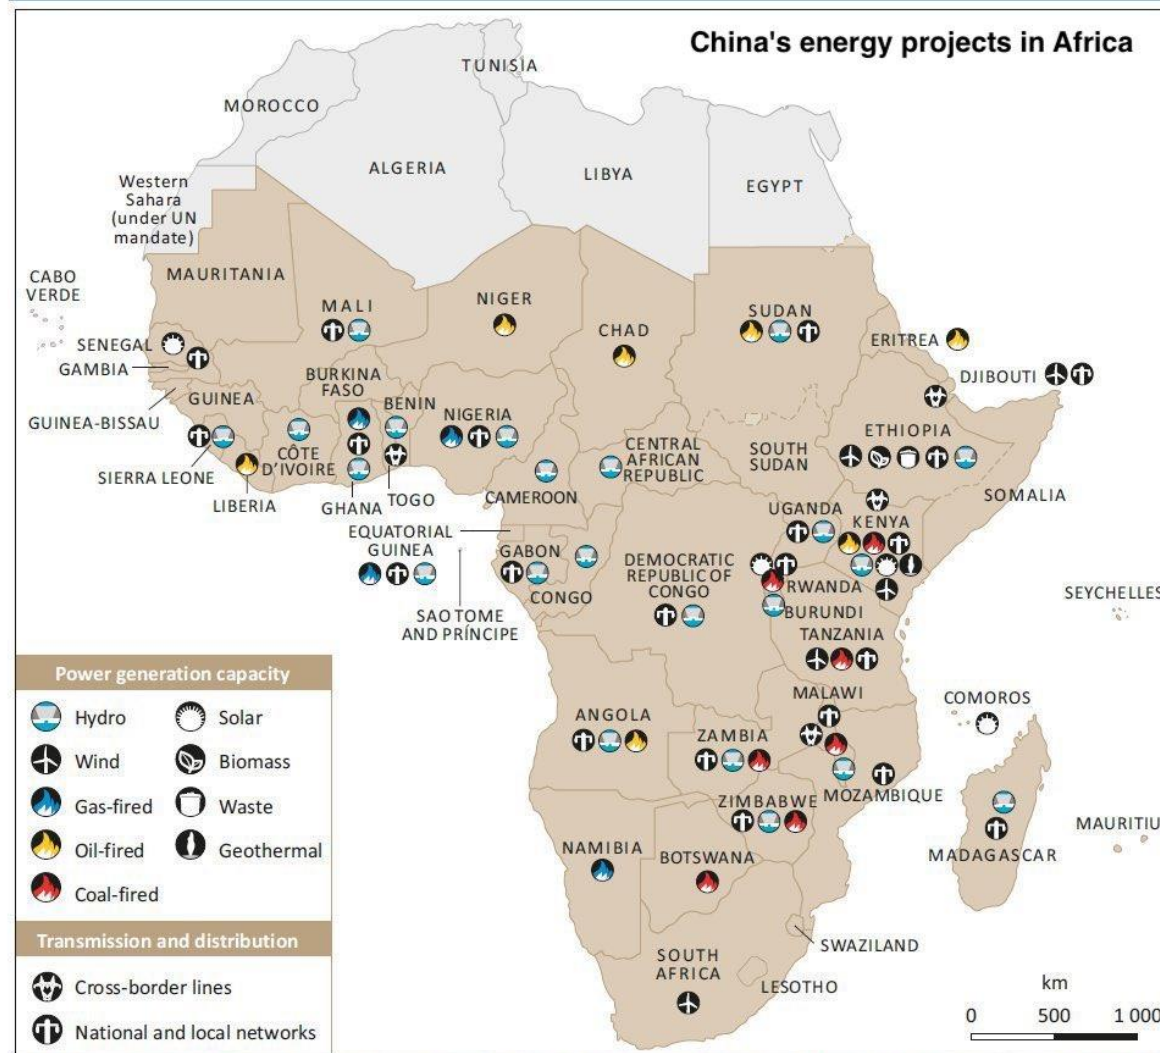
China's energy projects in Africa

TUNISIA
MOROCCO
ALGERIA
LIBYA
EGYPT
Western Sahara (under UN mandate)
CABO VERDE
MAURITANIA
MALI
NIGER
CHAD
SUDAN
ERITREA
SENEGAL
GAMBIA
DJIBOUTI
BURKINA FASO
GUINEA
BENIN
NIGERIA
GUINEA-BISSAU
CÔTE D'IVOIRE
CENTRAL AFRICAN REPUBLIC
SOUTH SUDAN
ETHIOPIA
SIERRA LEONE
LIBERIA
GHANA
TOGO
CAMEROON
SOMALIA
UGANDA
KENYA
EQUATORIAL GUINEA
GABON
DEMOCRATIC REPUBLIC OF CONGO
RWANDA
CONGO
BURUNDI
SEYCHELLES
SAO TOME AND PRÍNCIPE
TANZANIA

Power generation capacity
Hydro
Solar
Wind
Biomass
Gas-fired
Waste
Oil-fired
Geothermal
Coal-fired

MALAWI
COMOROS
ANGOLA
ZAMBIA
ZIMBABWE
MOZAMBIQUE
MAURITIU
MADAGASCAR
NAMIBIA
BOTSWANA

Transmission and distribution
Cross-border lines
National and local networks

SWAZILAND
SOUTH AFRICA
LESOTHO
km
0 500 1 000